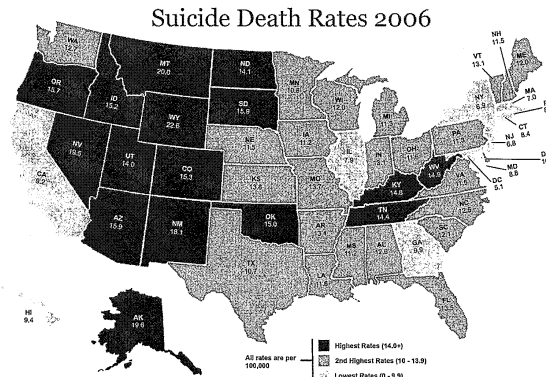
Suicide Death Rates 2006

WA 12.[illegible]
OR 14.7
ID 15.2
MT 20.0
ND 14.1
SD 15.9
WY 22.5
NV 19.0
UT 14.0
CO 15.3
CA 9.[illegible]
AZ 15.9
NM 18.1
OK 15.0
KS 13.8
NE 11.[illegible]
MN 10.8
IA 11.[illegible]
MO 13.7
WI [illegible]
MI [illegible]
IL 7.8
IN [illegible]
OH 11.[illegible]
KY 14.6
WV 14.9
TN 14.4
TX 10.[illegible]
AR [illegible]
LA 11.6
MS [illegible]
AL 11.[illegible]
GA 9.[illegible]
SC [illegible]
NC 12.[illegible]
VA 1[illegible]
PA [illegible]
NY 6.9
VT 13.1
NH 11.5
ME 12.0
MA 7.0
CT 8.4
NJ 6.8
MD 8.8
DC 5.1
D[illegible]
FL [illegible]
HI 9.4
AK 19.6

All rates are per 100,000

Highest Rates (14.0+)
2nd Highest Rates (10 - 13.9)
Lowest Rates (0 - 9.9)